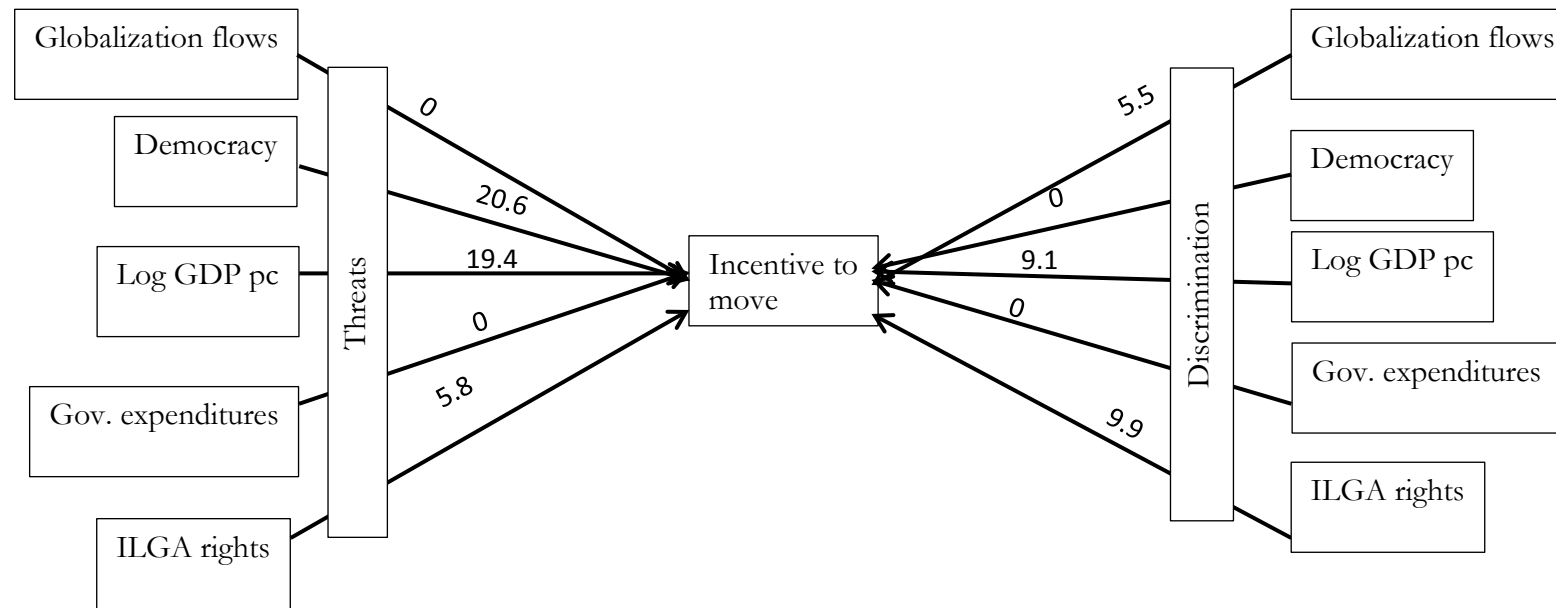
Globalization flows

Democracy

Log GDP pc

Gov. expenditures

ILGA rights

Threats

0

20.6

19.4

0

5.8

Incentive to move

5.5

0

9.1

0

9.9

Discrimination

Globalization flows

Democracy

Log GDP pc

Gov. expenditures

ILGA rights